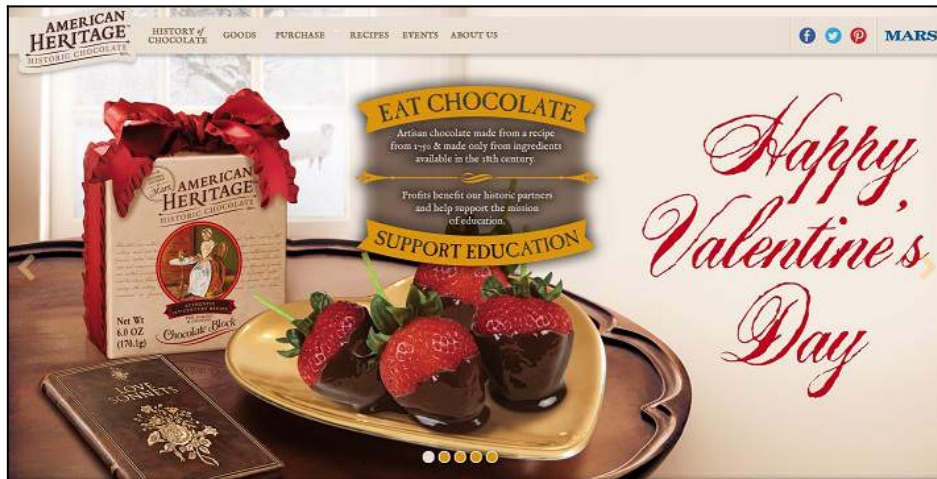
AMERICAN HERITAGE HISTORIC CHOCOLATE

HISTORY of CHOCOLATE GOODS PURCHASE RECIPES EVENTS ABOUT US

MARS

EAT CHOCOLATE

Artisan chocolate made from a recipe from 1750 & made only from ingredients available in the 18th century.

Profits benefit our historic partners and help support the mission of education.

SUPPORT EDUCATION

Happy Valentine's Day

Mars AMERICAN HERITAGE HISTORIC CHOCOLATE

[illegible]

Net Wt 6.0 OZ (170.1g)

Chocolate Block

LOVE SONNETS